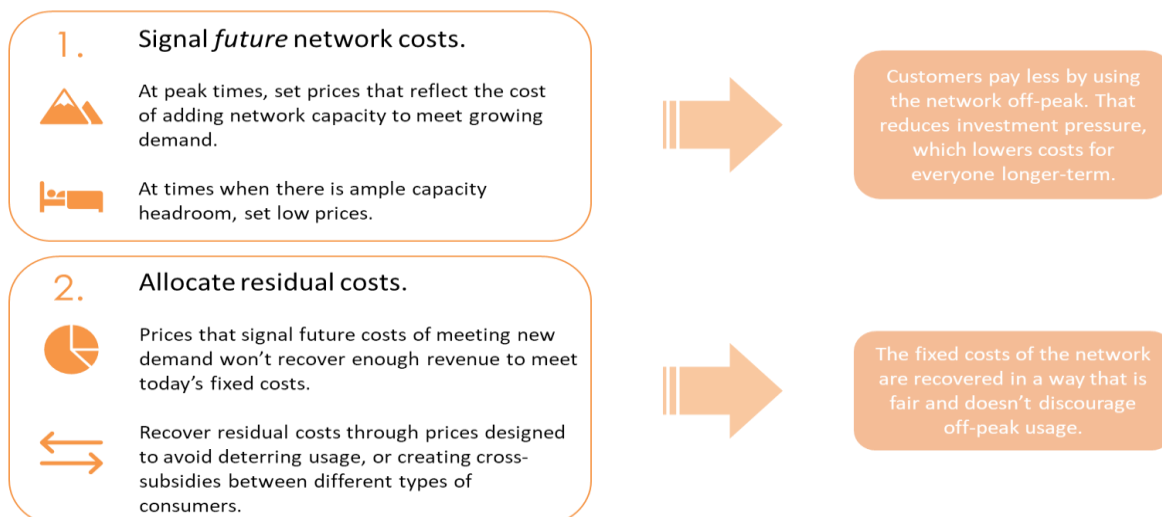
1. Signal *future* network costs.

At peak times, set prices that reflect the cost of adding network capacity to meet growing demand.

At times when there is ample capacity headroom, set low prices.

Customers pay less by using the network off-peak. That reduces investment pressure, which lowers costs for everyone longer-term.

2. Allocate residual costs.

Prices that signal future costs of meeting new demand won't recover enough revenue to meet today's fixed costs.

Recover residual costs through prices designed to avoid deterring usage, or creating cross-subsidies between different types of consumers.

The fixed costs of the network are recovered in a way that is fair and doesn't discourage off-peak usage.